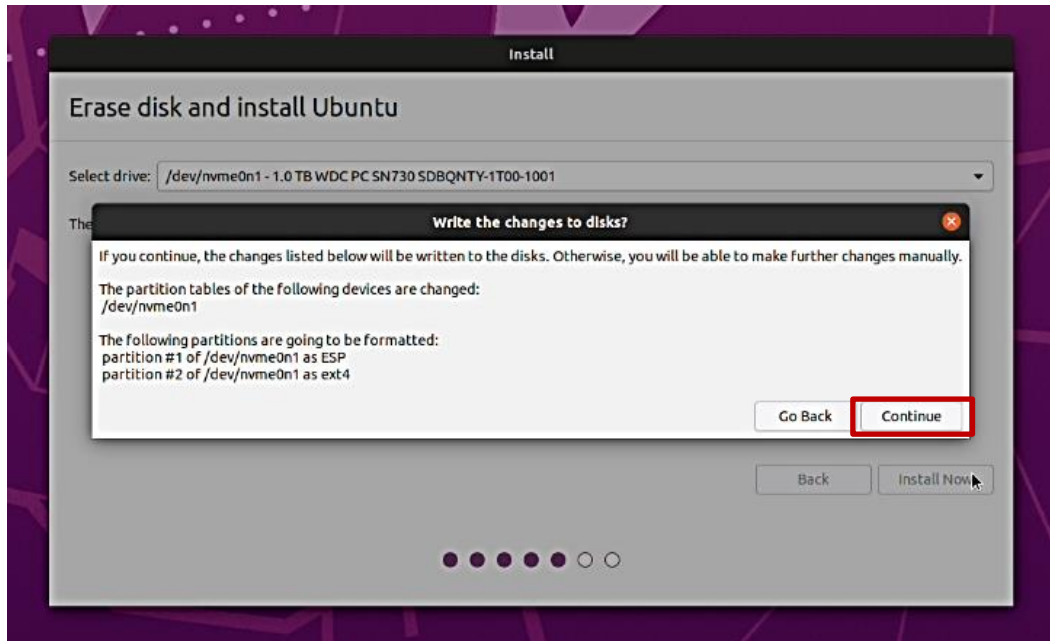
Install

Erase disk and install Ubuntu

Select drive: /dev/nvme0n1 - 1.0 TB WDC PC SN730 SDBQNTY-1T00-1001

The

Write the changes to disks?

If you continue, the changes listed below will be written to the disks. Otherwise, you will be able to make further changes manually.

The partition tables of the following devices are changed:
/dev/nvme0n1

The following partitions are going to be formatted:
partition #1 of /dev/nvme0n1 as ESP
partition #2 of /dev/nvme0n1 as ext4

Go Back Continue

Back Install Now